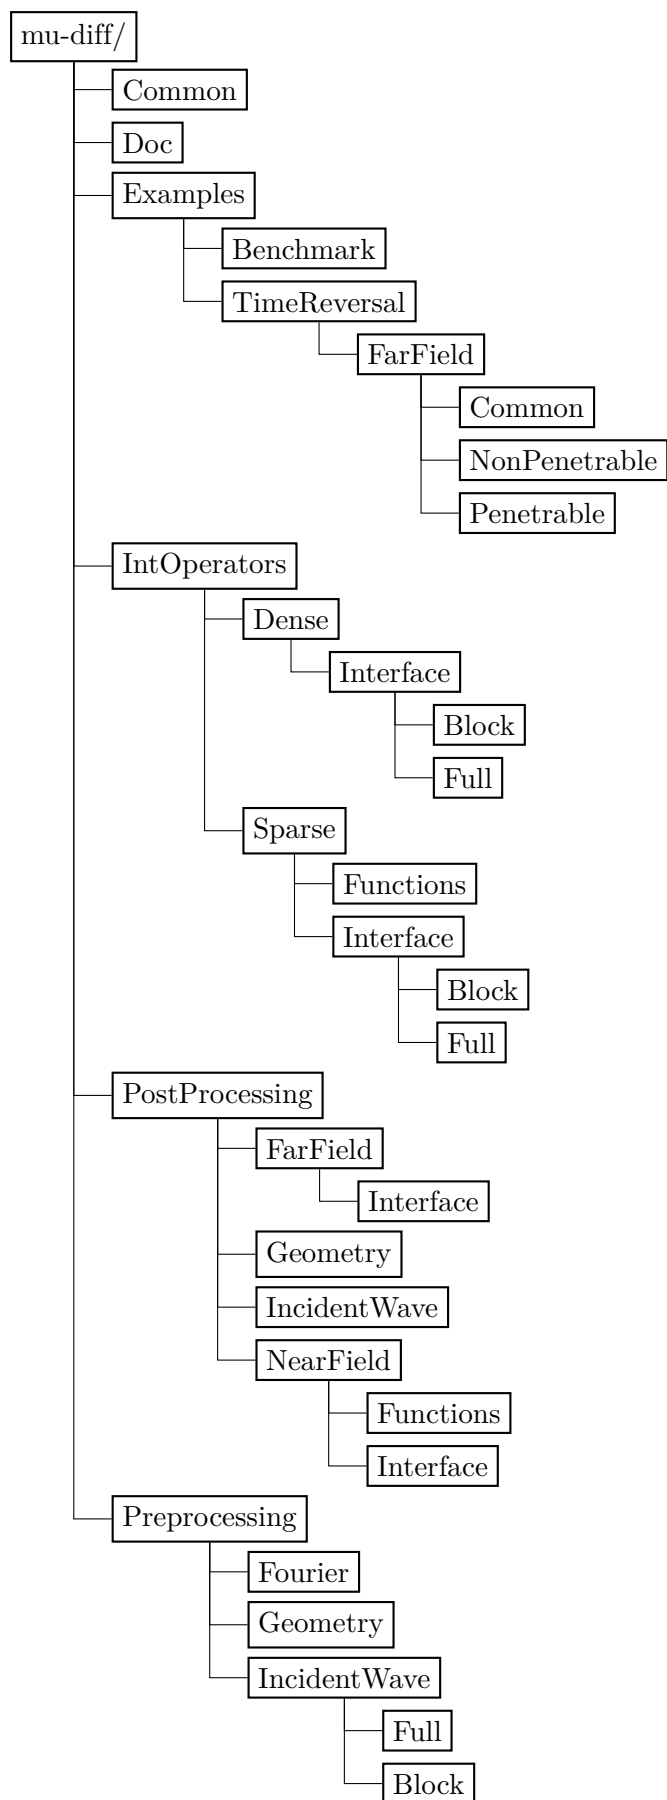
mu-diff/
Common
Doc
Examples
Benchmark
TimeReversal
FarField
Common
NonPenetrable
Penetrable
IntOperators
Dense
Interface
Block
Full
Sparse
Functions
Interface
Block
Full
PostProcessing
FarField
Interface
Geometry
IncidentWave
NearField
Functions
Interface
Preprocessing
Fourier
Geometry
IncidentWave
Full
Block